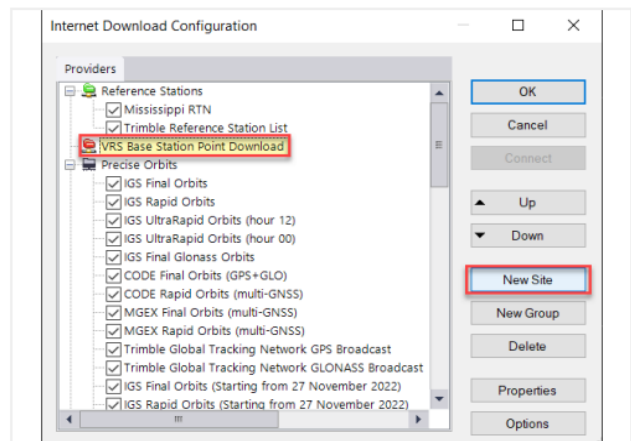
Internet Download Configuration

Providers

Reference Stations
Mississippi RTN
Trimble Reference Station List
VRS Base Station Point Download
Precise Orbits
IGS Final Orbits
IGS Rapid Orbits
IGS UltraRapid Orbits (hour 12)
IGS UltraRapid Orbits (hour 00)
IGS Final Glonass Orbits
CODE Final Orbits (GPS+GLO)
CODE Rapid Orbits (multi-GNSS)
MGEX Final Orbits (multi-GNSS)
MGEX Rapid Orbits (multi-GNSS)
Trimble Global Tracking Network GPS Broadcast
Trimble Global Tracking Network GLONASS Broadcast
IGS Final Orbits (Starting from 27 November 2022)
IGS Rapid Orbits (Starting from 27 November 2022)

OK
Cancel
Connect
Up
Down
New Site
New Group
Delete
Properties
Options